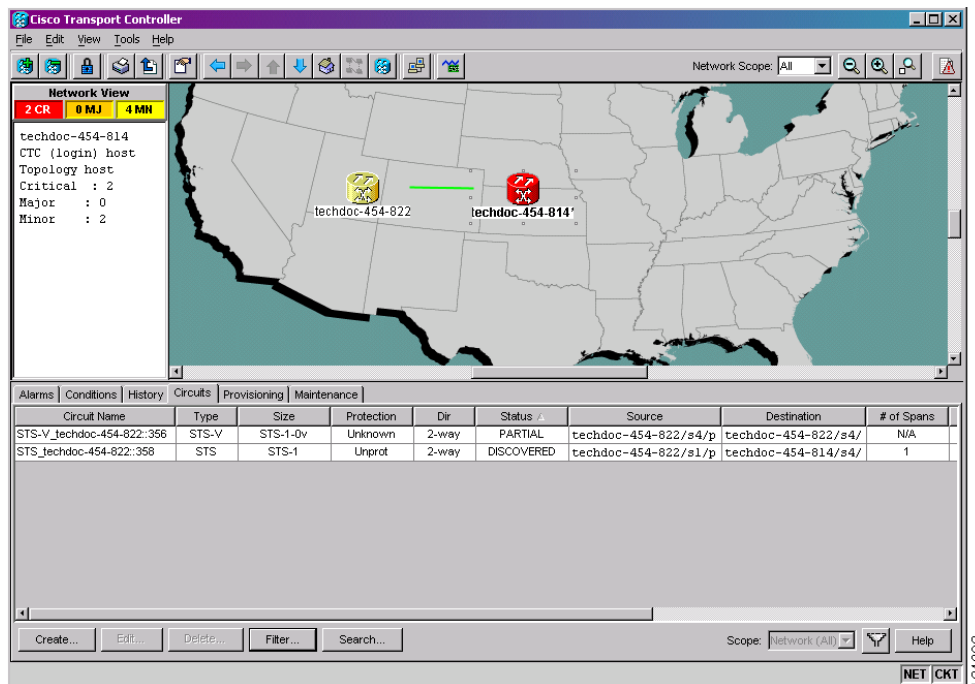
Cisco Transport Controller

File Edit View Tools Help

Network Scope: All

Network View
2 CR 0 MJ 4 MN

techdoc-454-814
CTC (login) host
Topology host
Critical : 2
Major : 0
Minor : 2

techdoc-454-822
techdoc-454-814

Alarms | Conditions | History | Circuits | Provisioning | Maintenance

| Circuit Name | Type | Size | Protection | Dir | Status | Source | Destination | # of Spans |
|---|---|---|---|---|---|---|---|---|
| STS-V_techdoc-454-822::356 | STS-V | STS-1-0v | Unknown | 2-way | PARTIAL | techdoc-454-822/s4/p | techdoc-454-822/s4/ | N/A |
| STS_techdoc-454-822::358 | STS | STS-1 | Unprot | 2-way | DISCOVERED | techdoc-454-822/s1/p | techdoc-454-814/s4/ | 1 |

Create... Edit... Delete... Filter... Search...

Scope: Network (All) Help

NET CKT